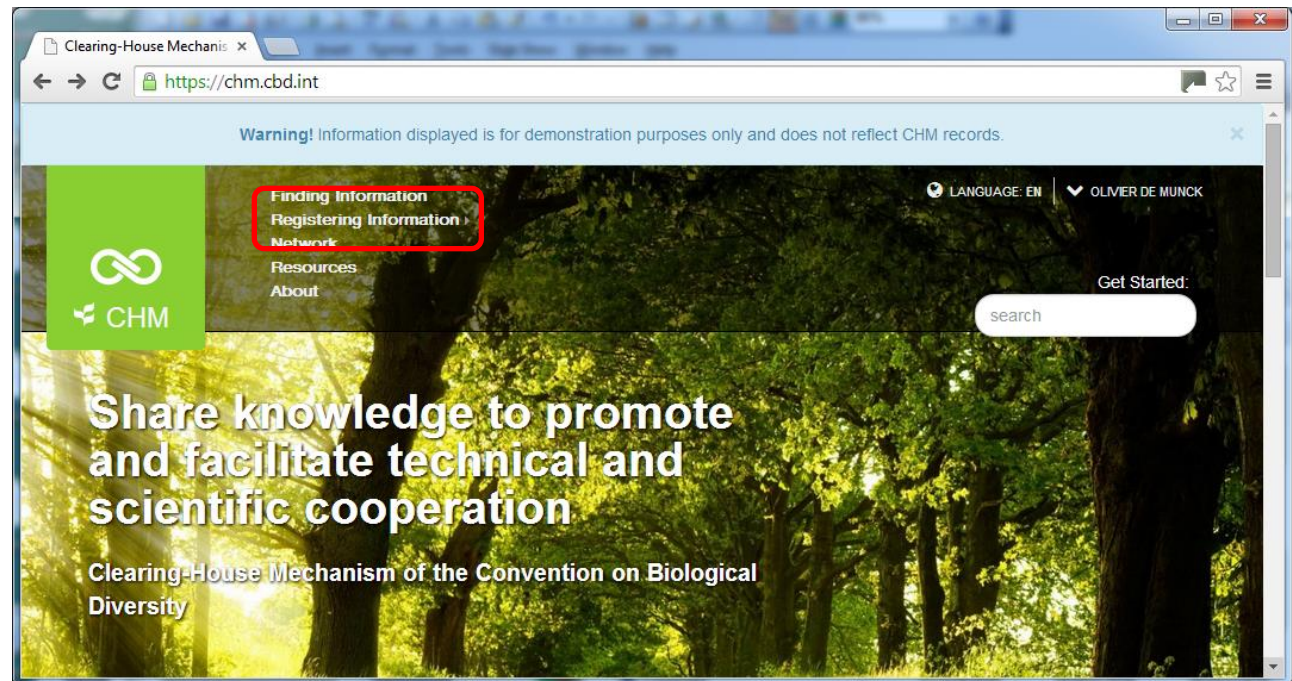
Clearing-House Mechanis ×

https://chm.cbd.int

Warning! Information displayed is for demonstration purposes only and does not reflect CHM records.

CHM

Finding Information
Registering Information
Network
Resources
About

LANGUAGE: EN
OLIVIER DE MUNCK

Get Started:
search

Share knowledge to promote and facilitate technical and scientific cooperation

Clearing-House Mechanism of the Convention on Biological Diversity